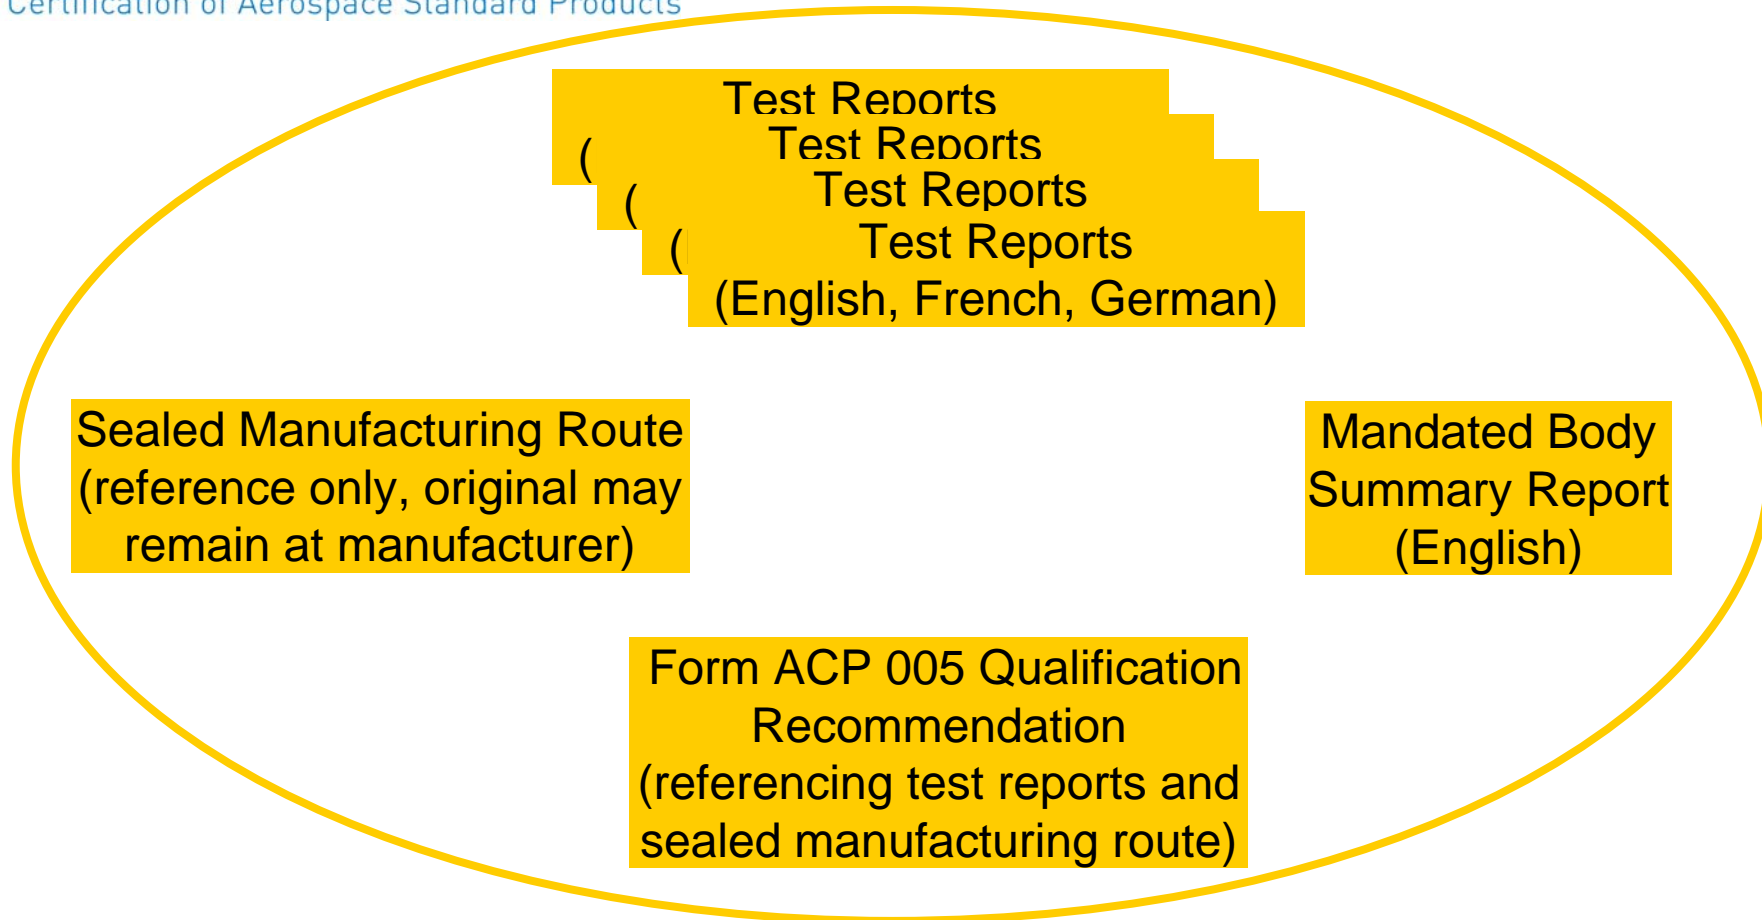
Certification of Aerospace Standard Products

Test Reports
(
Test Reports
(
Test Reports
(
Test Reports
(English, French, German)

Sealed Manufacturing Route (reference only, original may remain at manufacturer)

Mandated Body Summary Report (English)

Form ACP 005 Qualification Recommendation (referencing test reports and sealed manufacturing route)